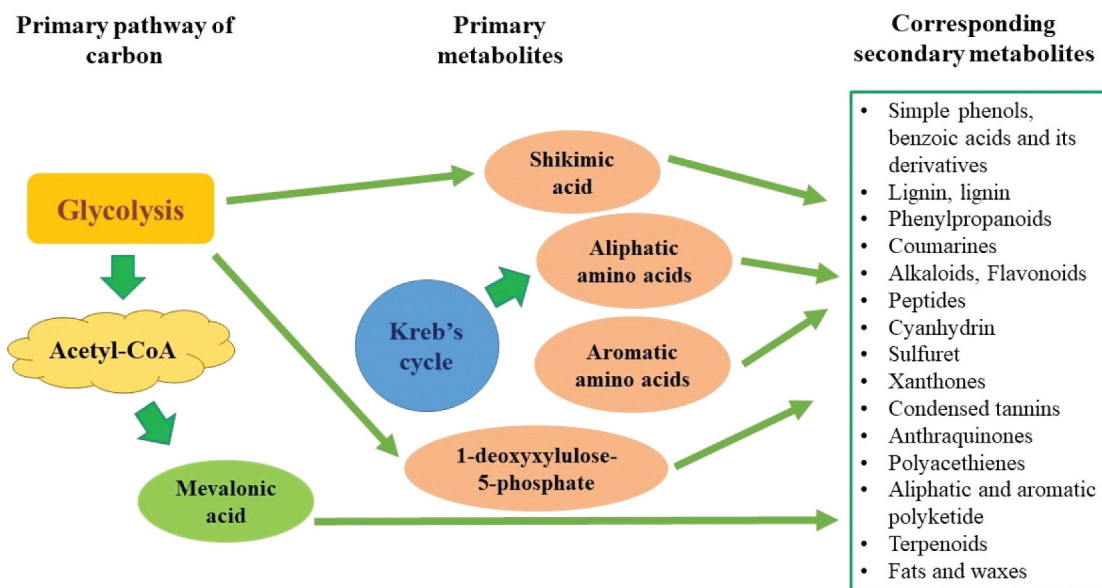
Primary pathway of carbon

Primary metabolites

Corresponding secondary metabolites

Glycolysis

Acetyl-CoA

Mevalonic acid

Shikimic acid

Aliphatic amino acids

Kreb's cycle

Aromatic amino acids

1-deoxyxylulose-5-phosphate

- Simple phenols, benzoic acids and its derivatives
- Lignin, lignin
- Phenylpropanoids
- Coumarines
- Alkaloids, Flavonoids
- Peptides
- Cyanhydrin
- Sulfuret
- Xanthones
- Condensed tannins
- Anthraquinones
- Polyacethienes
- Aliphatic and aromatic polyketide
- Terpenoids
- Fats and waxes